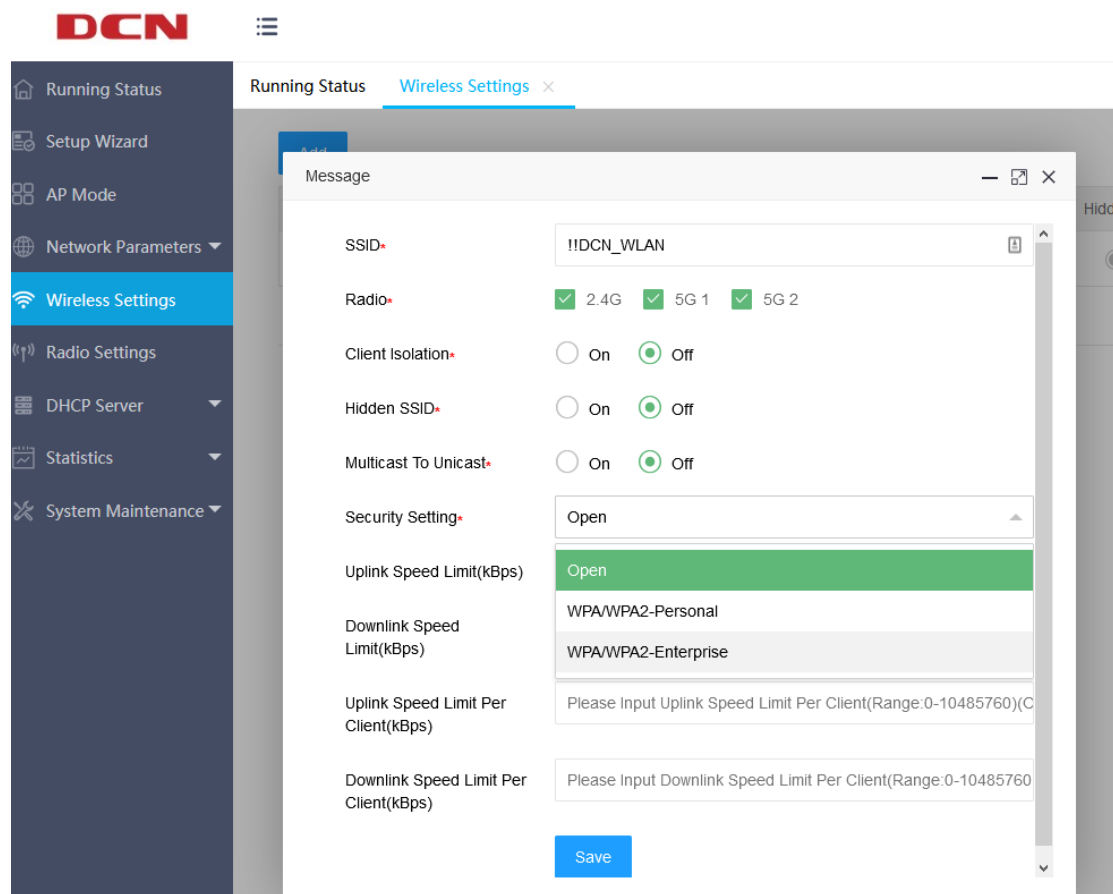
DCN

Running Status
Setup Wizard
AP Mode
Network Parameters
Wireless Settings
Radio Settings
DHCP Server
Statistics
System Maintenance

Running Status
Wireless Settings ×

Add

Hidd

Message

SSID*
!!DCN_WLAN

Radio*
2.4G 5G 1 5G 2

Client Isolation*
On Off

Hidden SSID*
On Off

Multicast To Unicast*
On Off

Security Setting*
Open

Uplink Speed Limit(kBps)
Open
WPA/WPA2-Personal

Downlink Speed Limit(kBps)
WPA/WPA2-Enterprise

Uplink Speed Limit Per Client(kBps)
Please Input Uplink Speed Limit Per Client(Range:0-10485760)(C

Downlink Speed Limit Per Client(kBps)
Please Input Downlink Speed Limit Per Client(Range:0-10485760

Save